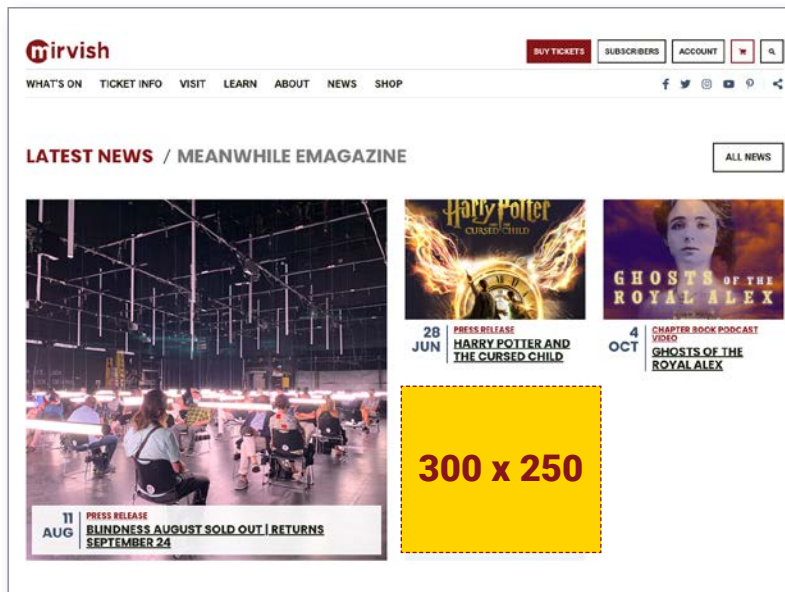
mirvish

BUY TICKETS SUBSCRIBERS ACCOUNT

WHAT'S ON TICKET INFO VISIT LEARN ABOUT NEWS SHOP

LATEST NEWS / MEANWHILE EMAGAZINE

ALL NEWS

Harry Potter and the Cursed Child

GHOSTS OF THE ROYAL ALEX

28 JUN PRESS RELEASE HARRY POTTER AND THE CURSED CHILD

4 OCT CHAPTER BOOK PODCAST VIDEO GHOSTS OF THE ROYAL ALEX

300 x 250

11 AUG PRESS RELEASE BLINDNESS AUGUST SOLD OUT | RETURNS SEPTEMBER 24